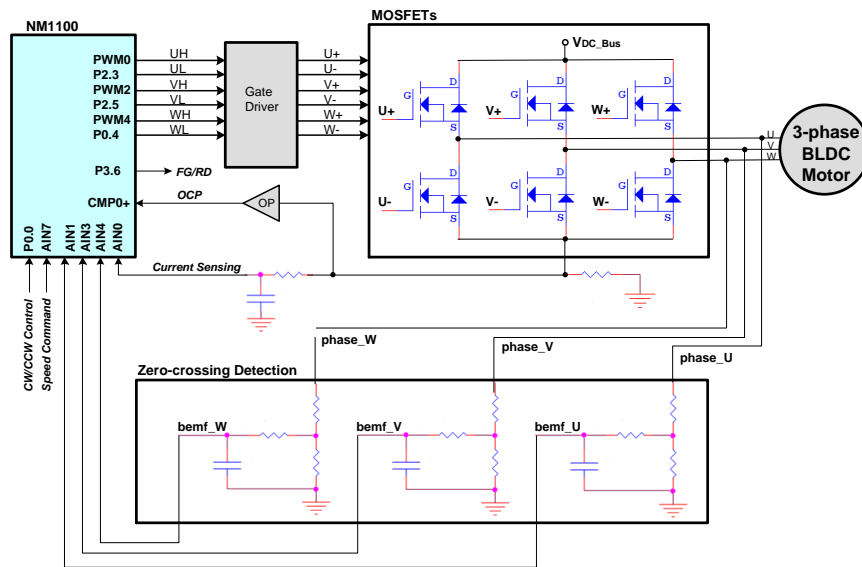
NM1100

PWM0
P2.3
PWM2
P2.5
PWM4
P0.4

UH
UL
VH
VL
WH
WL

Gate Driver

U+
U-
V+
V-
W+
W-

MOSFETs

$V_{DC\_Bus}$

U+
V+
W+
U-
V-
W-

G
D
S

U
V
W

3-phase BLDC Motor

P3.6
FG/RD

CMP0+
OCP
OP

P0.0
AIN7
AIN1
AIN3
AIN4
AIN0

Current Sensing

CW/CCW Control
Speed Command

phase_W
phase_V
phase_U

Zero-crossing Detection

bemf_W
bemf_V
bemf_U